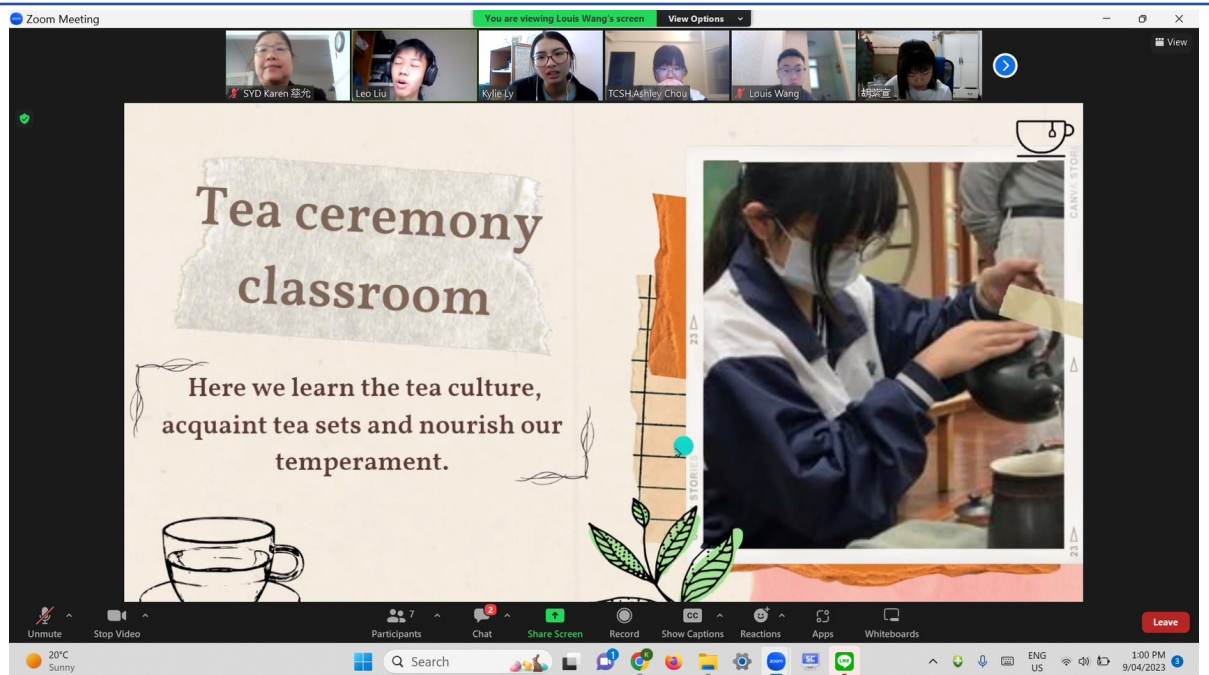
Zoom Meeting
You are viewing Louis Wang's screen
View Options
View

SYD Karen 慈允
Leo Liu
Kylie Ly
TCSH Ashley Chou
Louis Wang
胡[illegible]

Tea ceremony classroom

Here we learn the tea culture, acquaint tea sets and nourish our temperament.

CANVA STORIES
23
STORIES
23

Unmute
Stop Video
Participants 7
Chat 2
Share Screen
Record
Show Captions
Reactions
Apps
Whiteboards
Leave

20°C
Sunny
Search
ENG
US
1:00 PM
9/04/2023
3